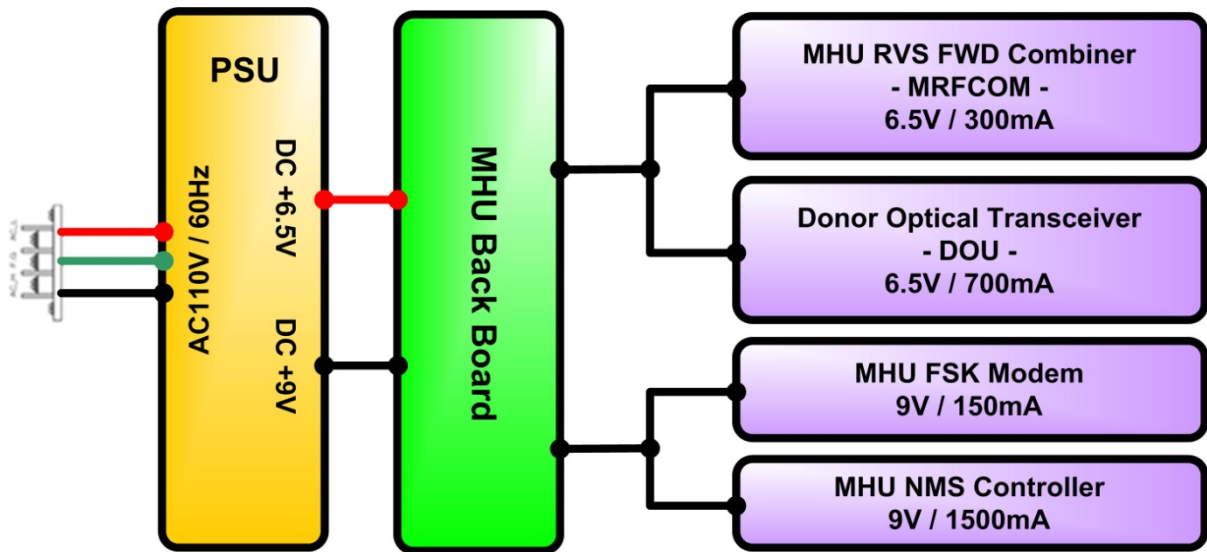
PSU

AC110V / 60Hz

DC +6.5V

DC +9V

MHU Back Board

MHU RVS FWD Combiner
- MRFCOM -
6.5V / 300mA

Donor Optical Transceiver
- DOU -
6.5V / 700mA

MHU FSK Modem
9V / 150mA

MHU NMS Controller
9V / 1500mA